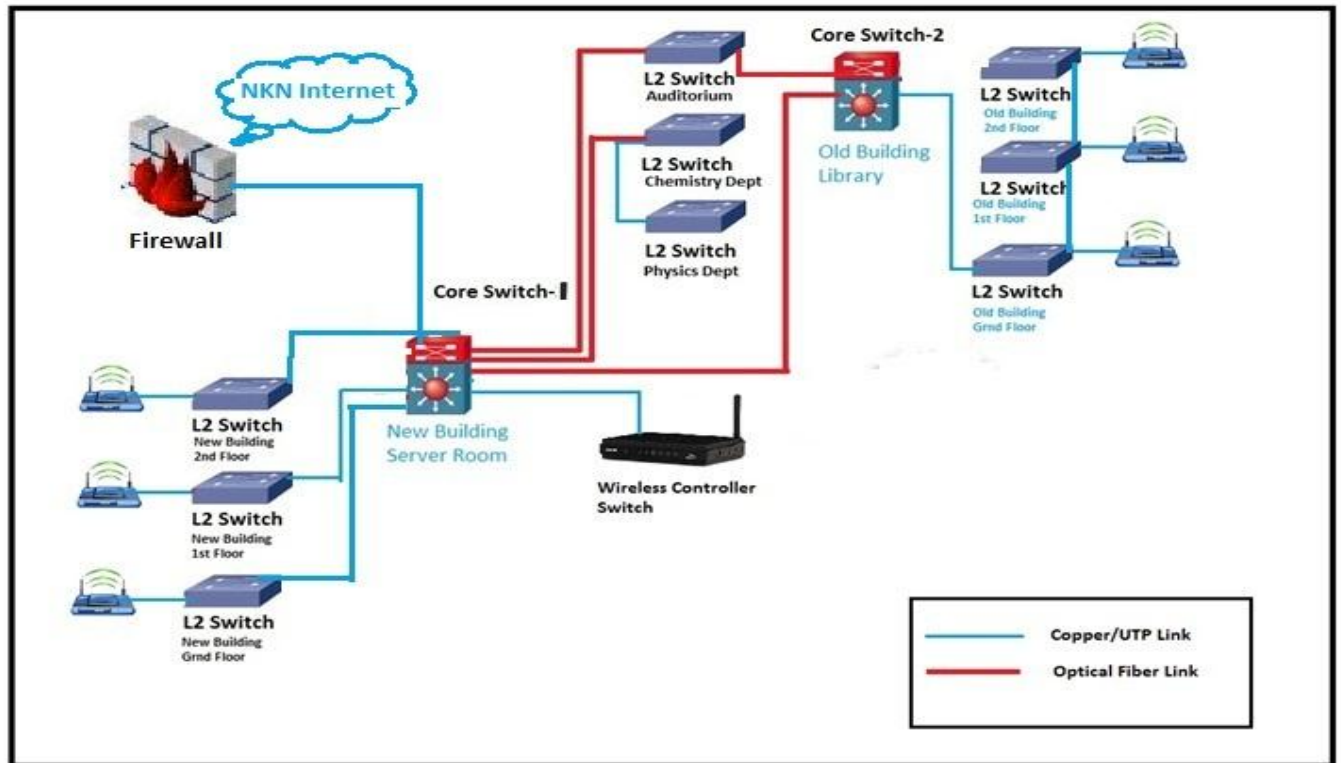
NKN Internet

Firewall

Core Switch-1

L2 Switch
Auditorium

L2 Switch
Chemistry Dept

L2 Switch
Physics Dept

Core Switch-2

Old Building
Library

L2 Switch
Old Building
2nd Floor

L2 Switch
Old Building
1st Floor

L2 Switch
Old Building
Grnd Floor

L2 Switch
New Building
2nd Floor

New Building
Server Room

L2 Switch
New Building
1st Floor

L2 Switch
New Building
Grnd Floor

Wireless Controller
Switch

Copper/UTP Link

Optical Fiber Link